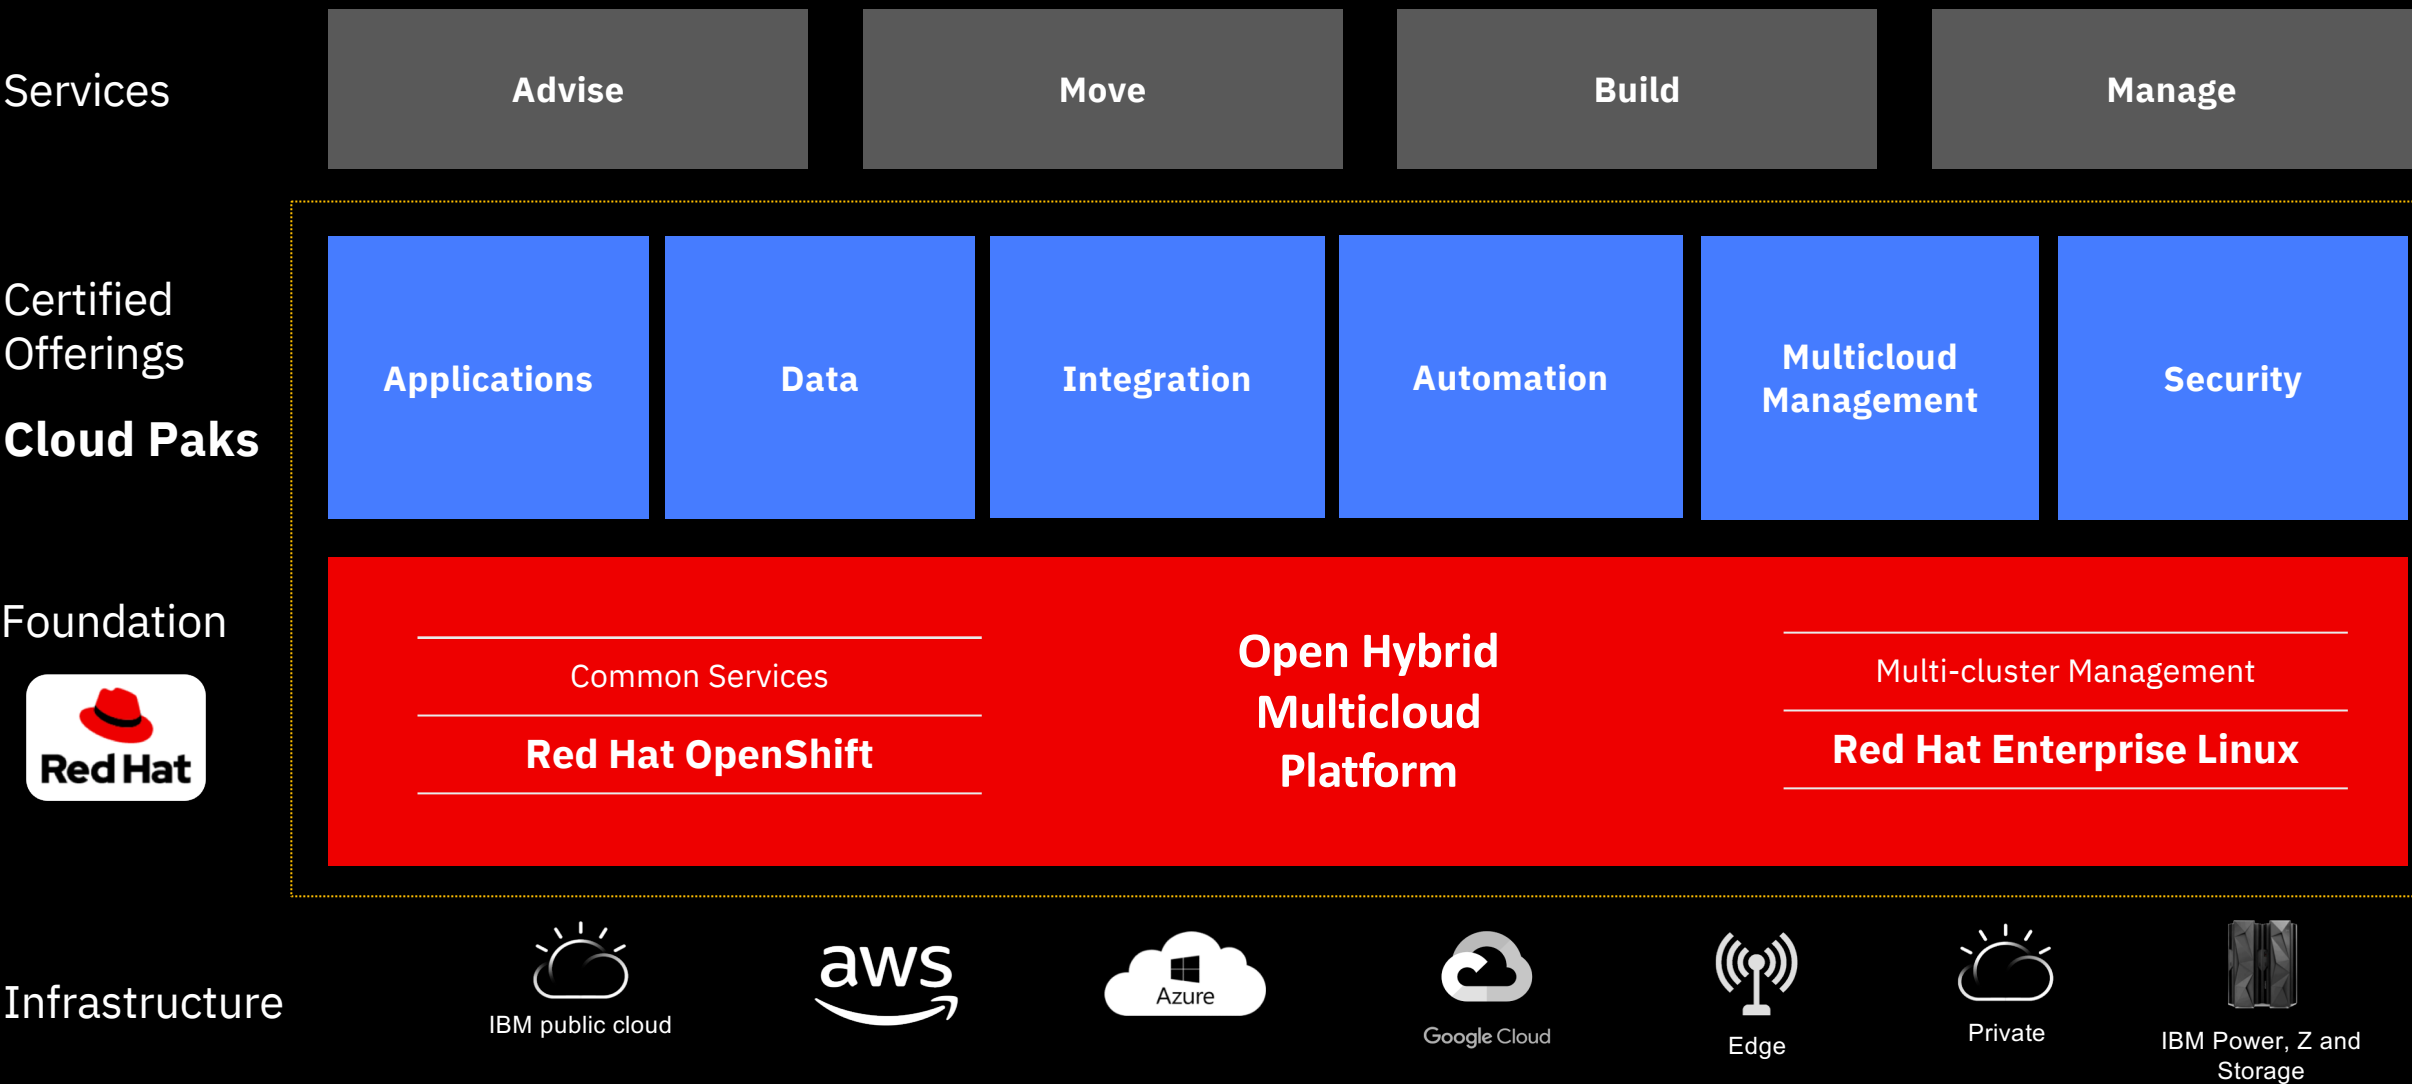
Services

Advise

Move

Build

Manage

Certified Offerings

Cloud Paks

Applications

Data

Integration

Automation

Multicloud Management

Security

Foundation

Red Hat

Common Services

Red Hat OpenShift

Open Hybrid Multicloud Platform

Multi-cluster Management

Red Hat Enterprise Linux

Infrastructure

IBM public cloud

aws

Azure

Google Cloud

Edge

Private

IBM Power, Z and Storage